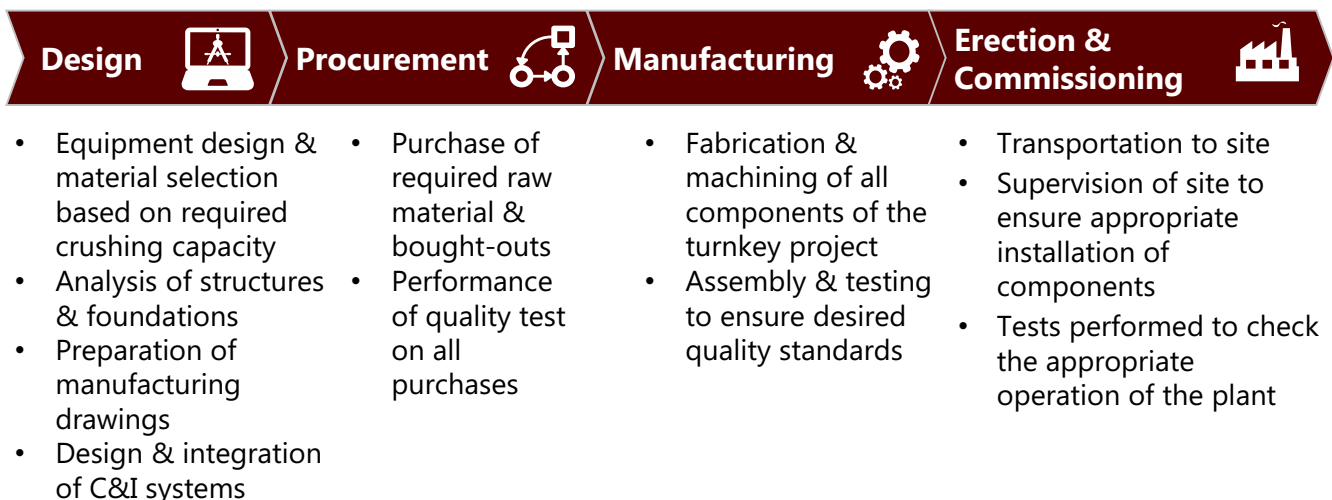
Design

Procurement

Manufacturing

Erection & Commissioning

- Equipment design & material selection based on required crushing capacity
- Analysis of structures & foundations
- Preparation of manufacturing drawings
- Design & integration of C&I systems

- Purchase of required raw material & bought-outs
- Performance of quality test on all purchases

- Fabrication & machining of all components of the turnkey project
- Assembly & testing to ensure desired quality standards

- Transportation to site
- Supervision of site to ensure appropriate installation of components
- Tests performed to check the appropriate operation of the plant